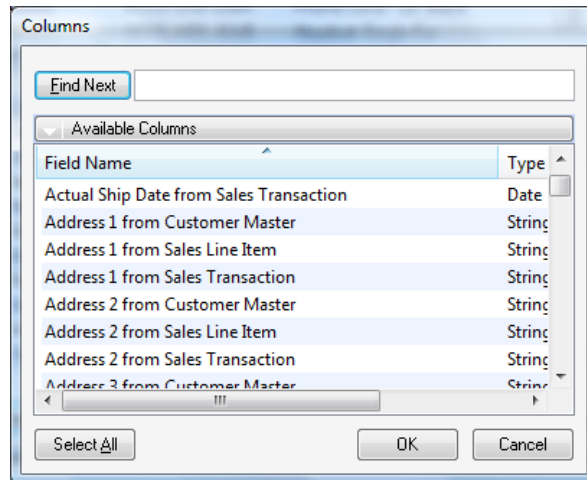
Columns

Find Next

Available Columns

| Field Name | Type |
|---|---|
| Actual Ship Date from Sales Transaction | Date |
| Address 1 from Customer Master | Strinc |
| Address 1 from Sales Line Item | Strinc |
| Address 1 from Sales Transaction | Strinc |
| Address 2 from Customer Master | Strinc |
| Address 2 from Sales Line Item | Strinc |
| Address 2 from Sales Transaction | Strinc |
| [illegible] | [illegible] |

Select All

OK

Cancel